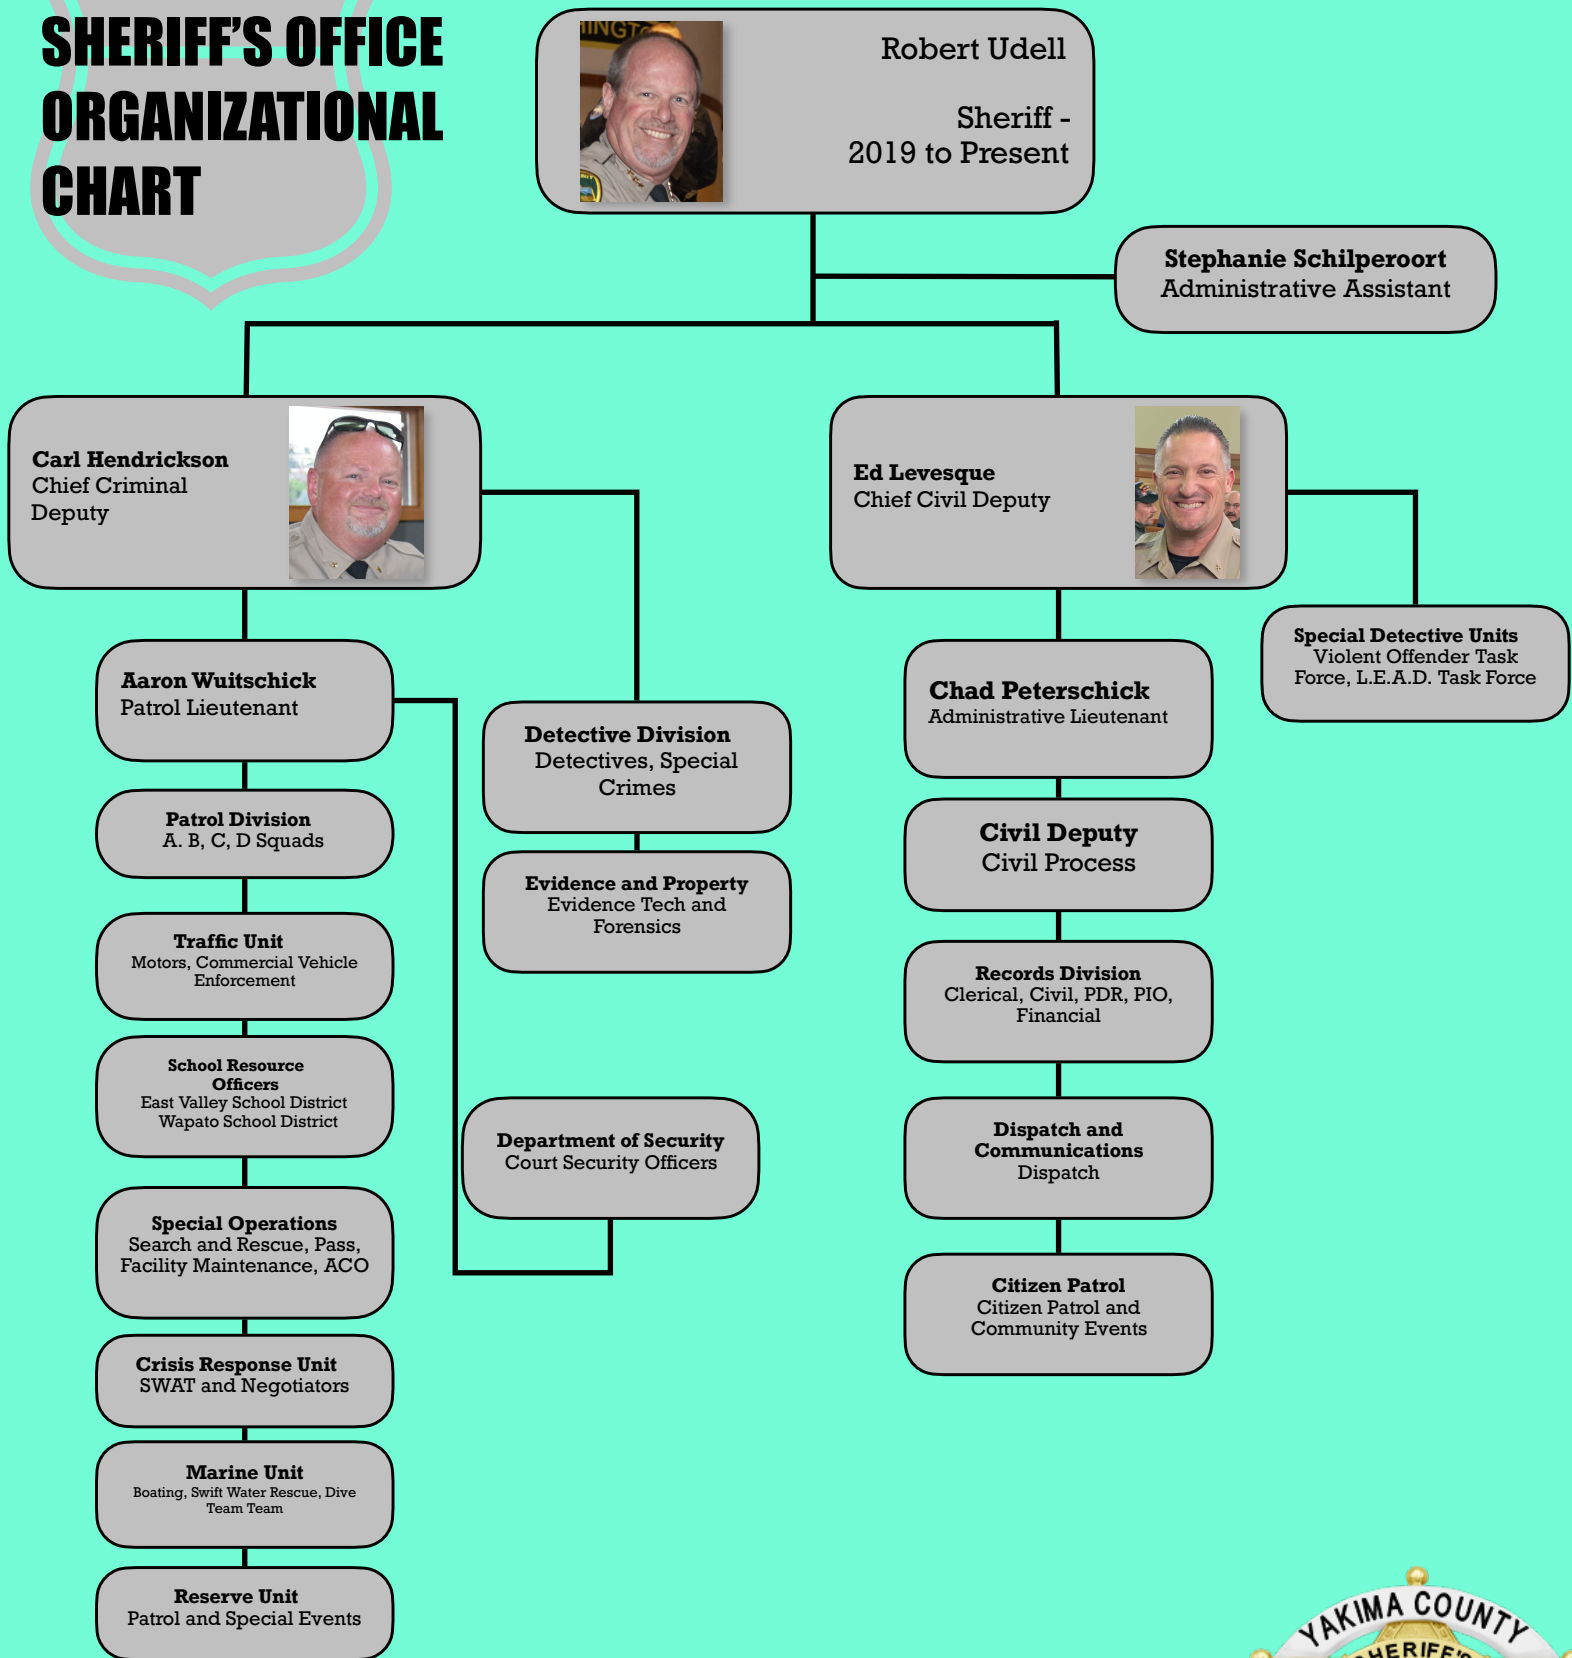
SHERIFF'S OFFICE ORGANIZATIONAL CHART

Robert Udell

Sheriff - 2019 to Present

Stephanie Schilperoort
Administrative Assistant

Carl Hendrickson
Chief Criminal Deputy

Ed Levesque
Chief Civil Deputy

Aaron Wuitschick
Patrol Lieutenant

Patrol Division
A. B, C, D Squads

Traffic Unit
Motors, Commercial Vehicle Enforcement

School Resource Officers
East Valley School District
Wapato School District

Special Operations
Search and Rescue, Pass, Facility Maintenance, ACO

Crisis Response Unit
SWAT and Negotiators

Marine Unit
Boating, Swift Water Rescue, Dive Team Team

Reserve Unit
Patrol and Special Events

Detective Division
Detectives, Special Crimes

Evidence and Property
Evidence Tech and Forensics

Department of Security
Court Security Officers

Chad Peterschick
Administrative Lieutenant

Civil Deputy
Civil Process

Records Division
Clerical, Civil, PDR, PIO, Financial

Dispatch and Communications
Dispatch

Citizen Patrol
Citizen Patrol and Community Events

Special Detective Units
Violent Offender Task Force, L.E.A.D. Task Force

YAKIMA COUNTY
SHERIFF'S